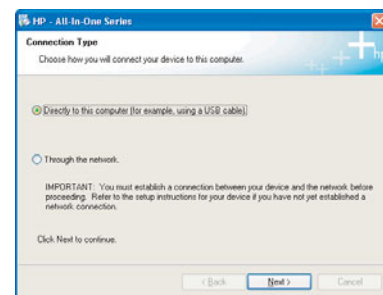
HP - All-In-One Series

Connection Type

Choose how you will connect your device to this computer.

Directly to this computer (for example, using a USB cable).

Through the network.

IMPORTANT: You must establish a connection between your device and the network before proceeding. Refer to the setup instructions for your device if you have not yet established a network connection.

Click Next to continue.

< Back

Next >

Cancel